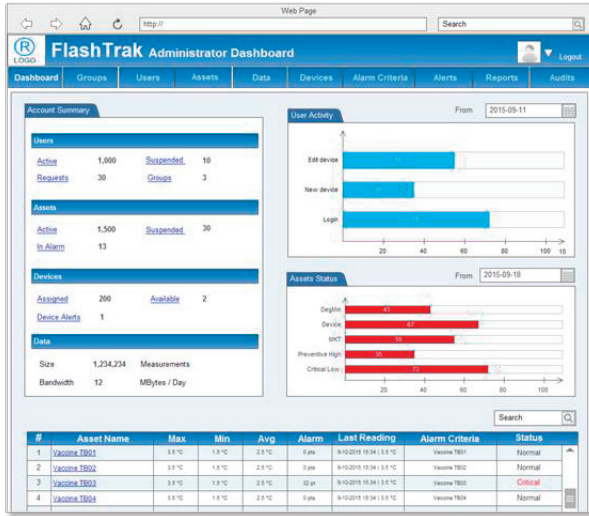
Web Page

http://

Search

R
LOGO

FlashTrak Administrator Dashboard

Logout

Dashboard | Groups | Users | Assets | Data | Devices | Alarm Criteria | Alerts | Reports | Audits

Account Summary

Users

Active 1,000 Suspended 10
Requests 30 Groups 3

Assets

Active 1,500 Suspended 30
In Alarm 13

Devices

Assigned 200 Available 2
Device Alerts 1

Data

Size 1,234,234 Measurements
Bandwidth 12 MBytes / Day

User Activity

From 2015-09-11

Edit device
New device
Login

20 40 60 80 100

Assets Status

From 2015-09-18

DegAlt 43
Device 67
MKT 55
Preventive High 35
Critical Low 72

20 40 60 80 100

Search

| # | Asset Name | Max | Min | Avg | Alarm | Last Reading | Alarm Criteria | Status |
|---|---|---|---|---|---|---|---|---|
| 1 | Vaccine TB01 | 3.5 °C | 1.5 °C | 2.5 °C | 0 pts | 9-10-2015 15:34 \| 3.5 °C | Vaccine TB01 | Normal |
| 2 | Vaccine TB02 | 3.5 °C | 1.5 °C | 2.5 °C | 0 pts | 9-10-2015 15:34 \| 3.5 °C | Vaccine TB02 | Normal |
| 3 | Vaccine TB03 | 3.5 °C | 1.5 °C | 2.5 °C | 32 pt | 9-10-2015 15:34 \| 3.5 °C | Vaccine TB03 | Critical |
| 4 | Vaccine TB04 | 3.5 °C | 1.5 °C | 2.5 °C | 0 pts | 9-10-2015 15:34 \| 3.5 °C | Vaccine TB04 | Normal |